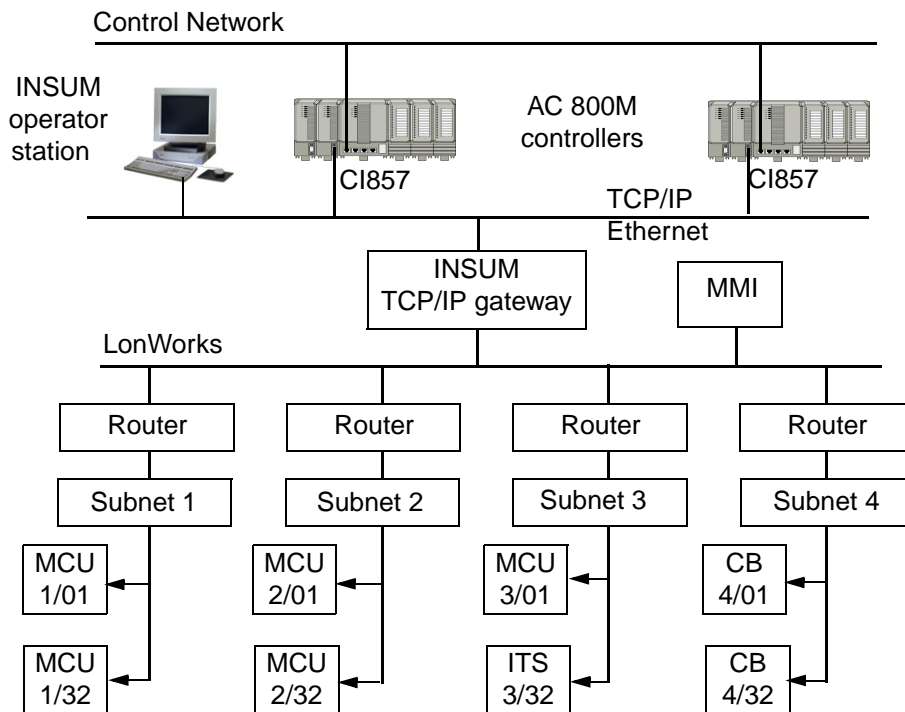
Control Network

INSUM operator station

AC 800M controllers

CI857

CI857

TCP/IP Ethernet

INSUM TCP/IP gateway

MMI

LonWorks

Router

Router

Router

Router

Subnet 1

Subnet 2

Subnet 3

Subnet 4

MCU 1/01

MCU 2/01

MCU 3/01

CB 4/01

MCU 1/32

MCU 2/32

ITS 3/32

CB 4/32